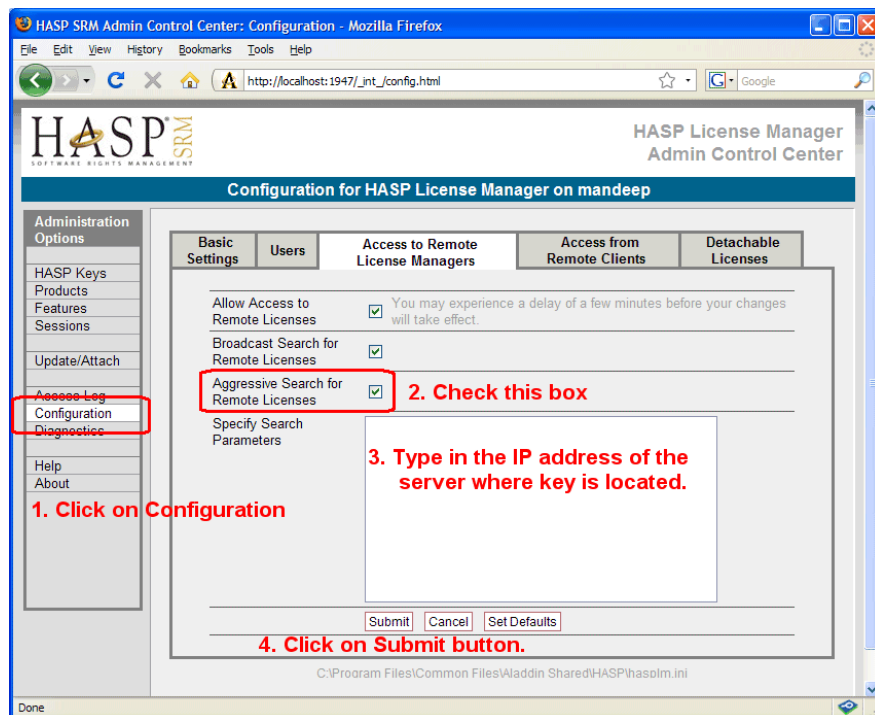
HASP SRM Admin Control Center: Configuration - Mozilla Firefox

File Edit View History Bookmarks Tools Help

http://localhost:1947/_int_/config.html

Google

HASP SRM
SOFTWARE RIGHTS MANAGEMENT

HASP License Manager
Admin Control Center

Configuration for HASP License Manager on mandeep

Administration Options

HASP Keys
Products
Features
Sessions

Update/Attach

Access Log
Configuration
Diagnostics

Help
About

1. Click on Configuration

| Basic Settings | Users | Access to Remote License Managers | Access from Remote Clients | Detachable Licenses |
|---|---|---|---|---|

Allow Access to Remote Licenses ☑ You may experience a delay of a few minutes before your changes will take effect.

Broadcast Search for Remote Licenses ☑

Aggressive Search for Remote Licenses ☑ 2. Check this box

Specify Search Parameters

3. Type in the IP address of the server where key is located.

Submit Cancel Set Defaults

4. Click on Submit button.

C:\Program Files\Common Files\Aladdin Shared\HASP\hasplm.ini

Done